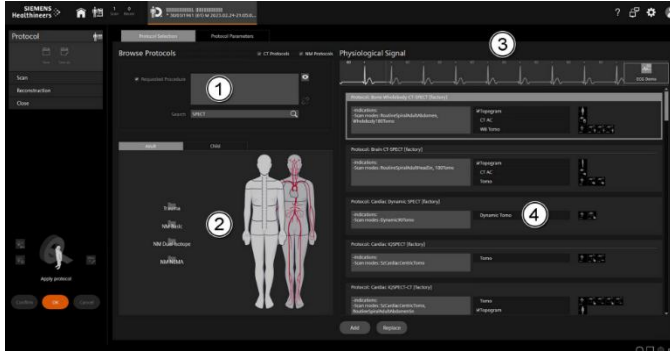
SIEMENS Healthineers

Protocol

Scan

Reconstruction

Close

Apply protocol

Confirm

OK

Cancel

Protocol Selection

Protocol Parameters

Browse Protocols

CT Protocols

NM Protocols

Requested Procedure

1

Search

SPECT

Adult

Child

Trauma

NM Basic

NM Dual Isotope

NM MEMS

2

Physiological Signal

3

ECG Demo

Protocol: Bone Wholebody CT SPECT [factory]

-Indications:
-Scan modes: RoutineSpineAdultAbdomen, Wholebody1BPTomo

Topogram

CT AC

WB Tomo

Protocol: Brain CT SPECT [factory]

-Indications:
-Scan modes: RoutineSpineAdultHeadDe, 1BPTomo

Topogram

CT AC

Tomo

Protocol: Cardiac Dynamic SPECT [factory]

-Indications:
-Scan modes: Dynamic1BPTomo

Dynamic Tomo

4

Protocol: Cardiac IQSPECT [factory]

-Indications:
-Scan modes: IQCardiacCentricTomo

Tomo

Protocol: Cardiac IQSPECT-CT [factory]

-Indications:
-Scan modes: IQCardiacCentricTomo, RoutineSpineAdultAbdomenDe

Tomo

Topogram

Add

Replace